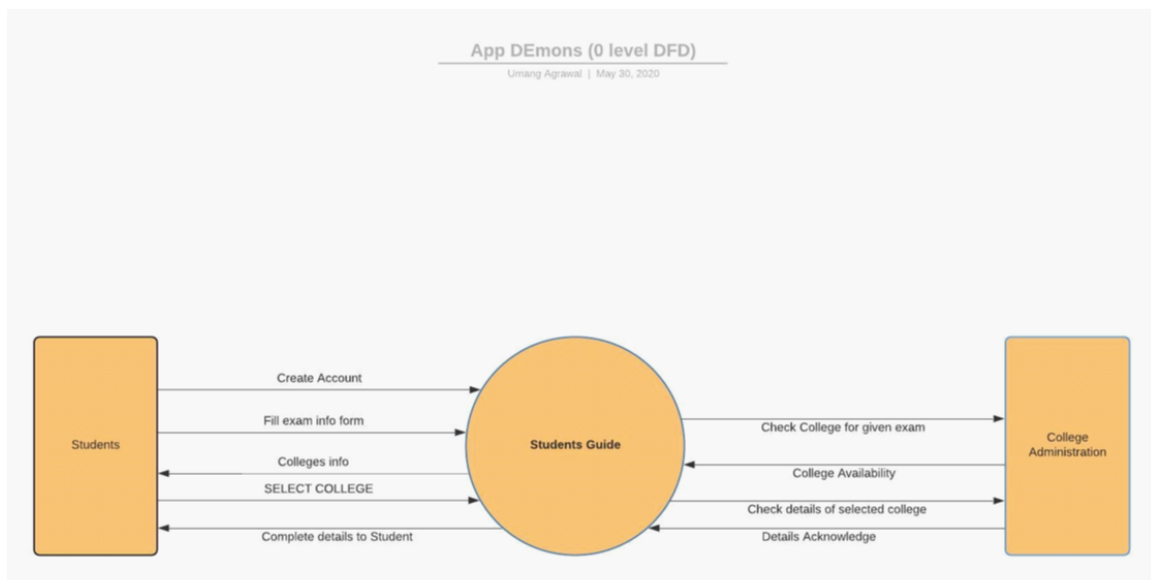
App DEmons (0 level DFD)

Umang Agrawal | May 30, 2020

Students

Create Account

Fill exam info form

Colleges info

SELECT COLLEGE

Complete details to Student

Students Guide

Check College for given exam

College Availability

Check details of selected college

Details Acknowledge

College Administration